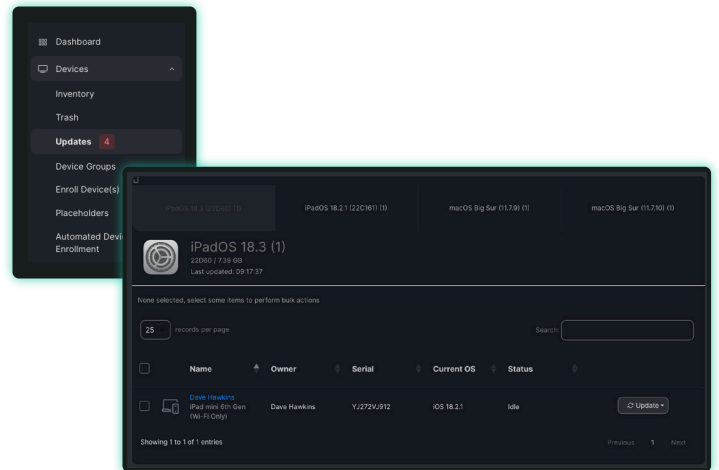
Dashboard
Devices
Inventory
Trash
Updates 4
Device Groups
Enroll Device(s)
Placeholders
Automated Devi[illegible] Enrollment

iPadOS 18.3 (22D60) (1)
iPadOS 18.2.1 (22C161) (1)
macOS Big Sur (11.7.9) (1)
macOS Big Sur (11.7.10) (1)

iPadOS 18.3 (1)
22D60 / 7.35 GB
Last updated: 09:17:37

None selected, select some items to perform bulk actions

25 records per page

Search:

| | Name | Owner | Serial | Current OS | Status | |
|---|---|---|---|---|---|---|
| | Dave Hawkins iPad mini 6th Gen (Wi-Fi Only) | Dave Hawkins | YJ272VJ912 | iOS 18.2.1 | Idle | Update |

Showing 1 to 1 of 1 entries

Previous 1 Next